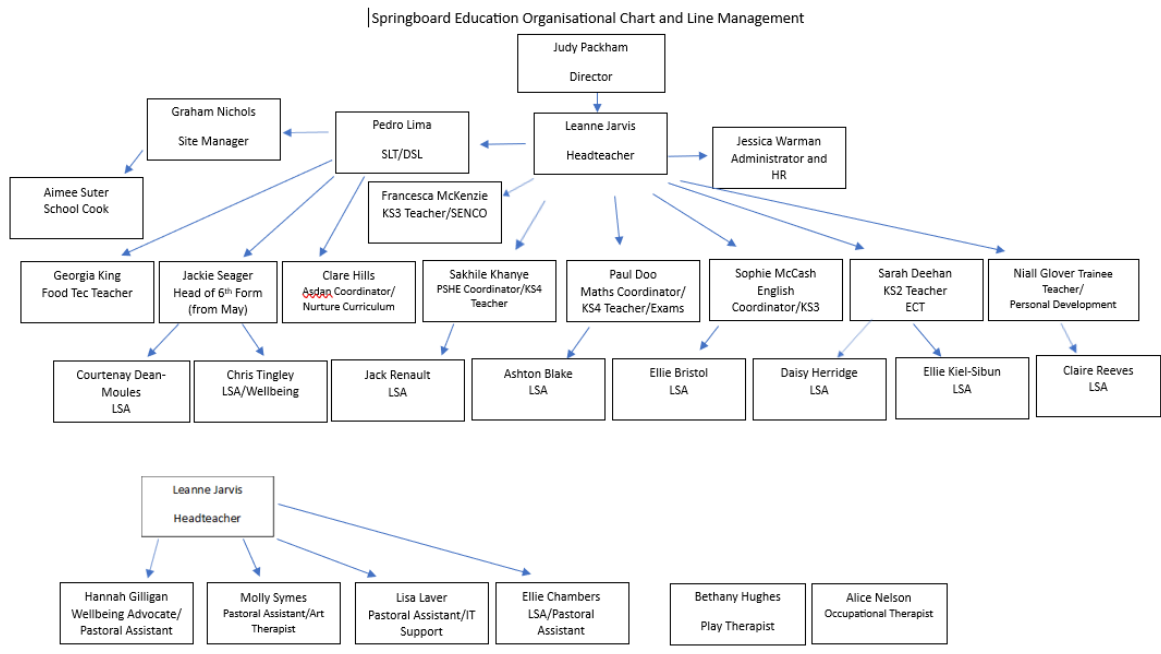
Springboard Education Organisational Chart and Line Management

Judy Packham
Director

Graham Nichols
Site Manager

Pedro Lima
SLT/DSL

Leanne Jarvis
Headteacher

Jessica Warman
Administrator and HR

Aimee Suter
School Cook

Francesca McKenzie
KS3 Teacher/SENCO

Georgia King
Food Tec Teacher

Jackie Seager
Head of 6$^{th}$ Form (from May)

Clare Hills
Asdan Coordinator/ Nurture Curriculum

Sakhile Khanye
PSHE Coordinator/KS4 Teacher

Paul Doo
Maths Coordinator/ KS4 Teacher/Exams

Sophie McCash
English Coordinator/KS3

Sarah Deehan
KS2 Teacher
ECT

Niall Glover Trainee Teacher/ Personal Development

Courtenay Dean-Moules
LSA

Chris Tingley
LSA/Wellbeing

Jack Renault
LSA

Ashton Blake
LSA

Ellie Bristol
LSA

Daisy Herridge
LSA

Ellie Kiel-Sibun
LSA

Claire Reeves
LSA

Leanne Jarvis
Headteacher

Hannah Gilligan
Wellbeing Advocate/ Pastoral Assistant

Molly Symes
Pastoral Assistant/Art Therapist

Lisa Laver
Pastoral Assistant/IT Support

Ellie Chambers
LSA/Pastoral Assistant

Bethany Hughes
Play Therapist

Alice Nelson
Occupational Therapist